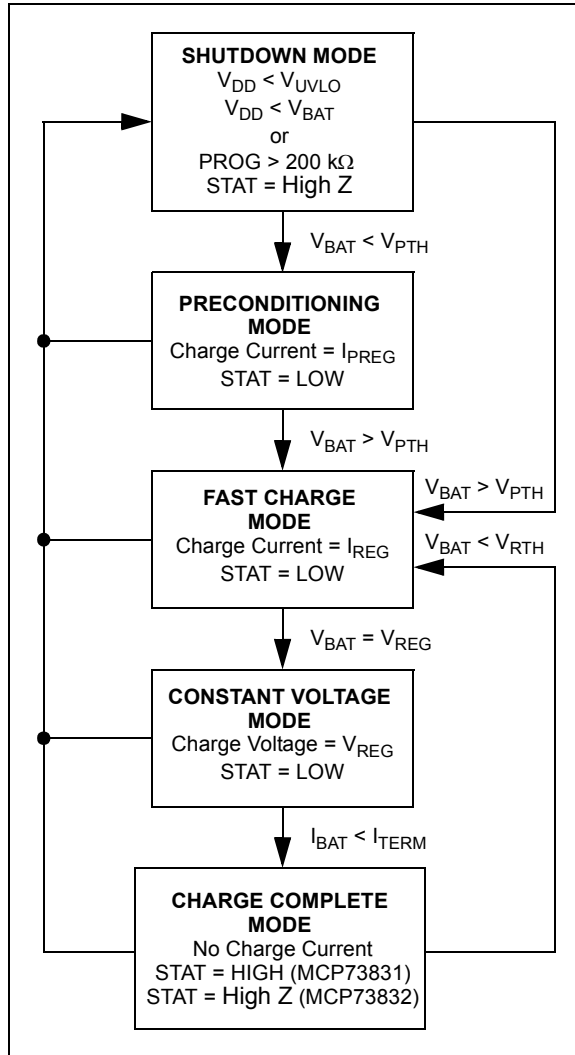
**SHUTDOWN MODE**
$V_{DD} < V_{UVLO}$
$V_{DD} < V_{BAT}$
or
PROG > 200 kΩ
STAT = High Z

$V_{BAT} < V_{PTH}$

**PRECONDITIONING MODE**
Charge Current = $I_{PREG}$
STAT = LOW

$V_{BAT} > V_{PTH}$

$V_{BAT} > V_{PTH}$

**FAST CHARGE MODE**
Charge Current = $I_{REG}$
STAT = LOW

$V_{BAT} < V_{RTH}$

$V_{BAT} = V_{REG}$

**CONSTANT VOLTAGE MODE**
Charge Voltage = $V_{REG}$
STAT = LOW

$I_{BAT} < I_{TERM}$

**CHARGE COMPLETE MODE**
No Charge Current
STAT = HIGH (MCP73831)
STAT = High Z (MCP73832)